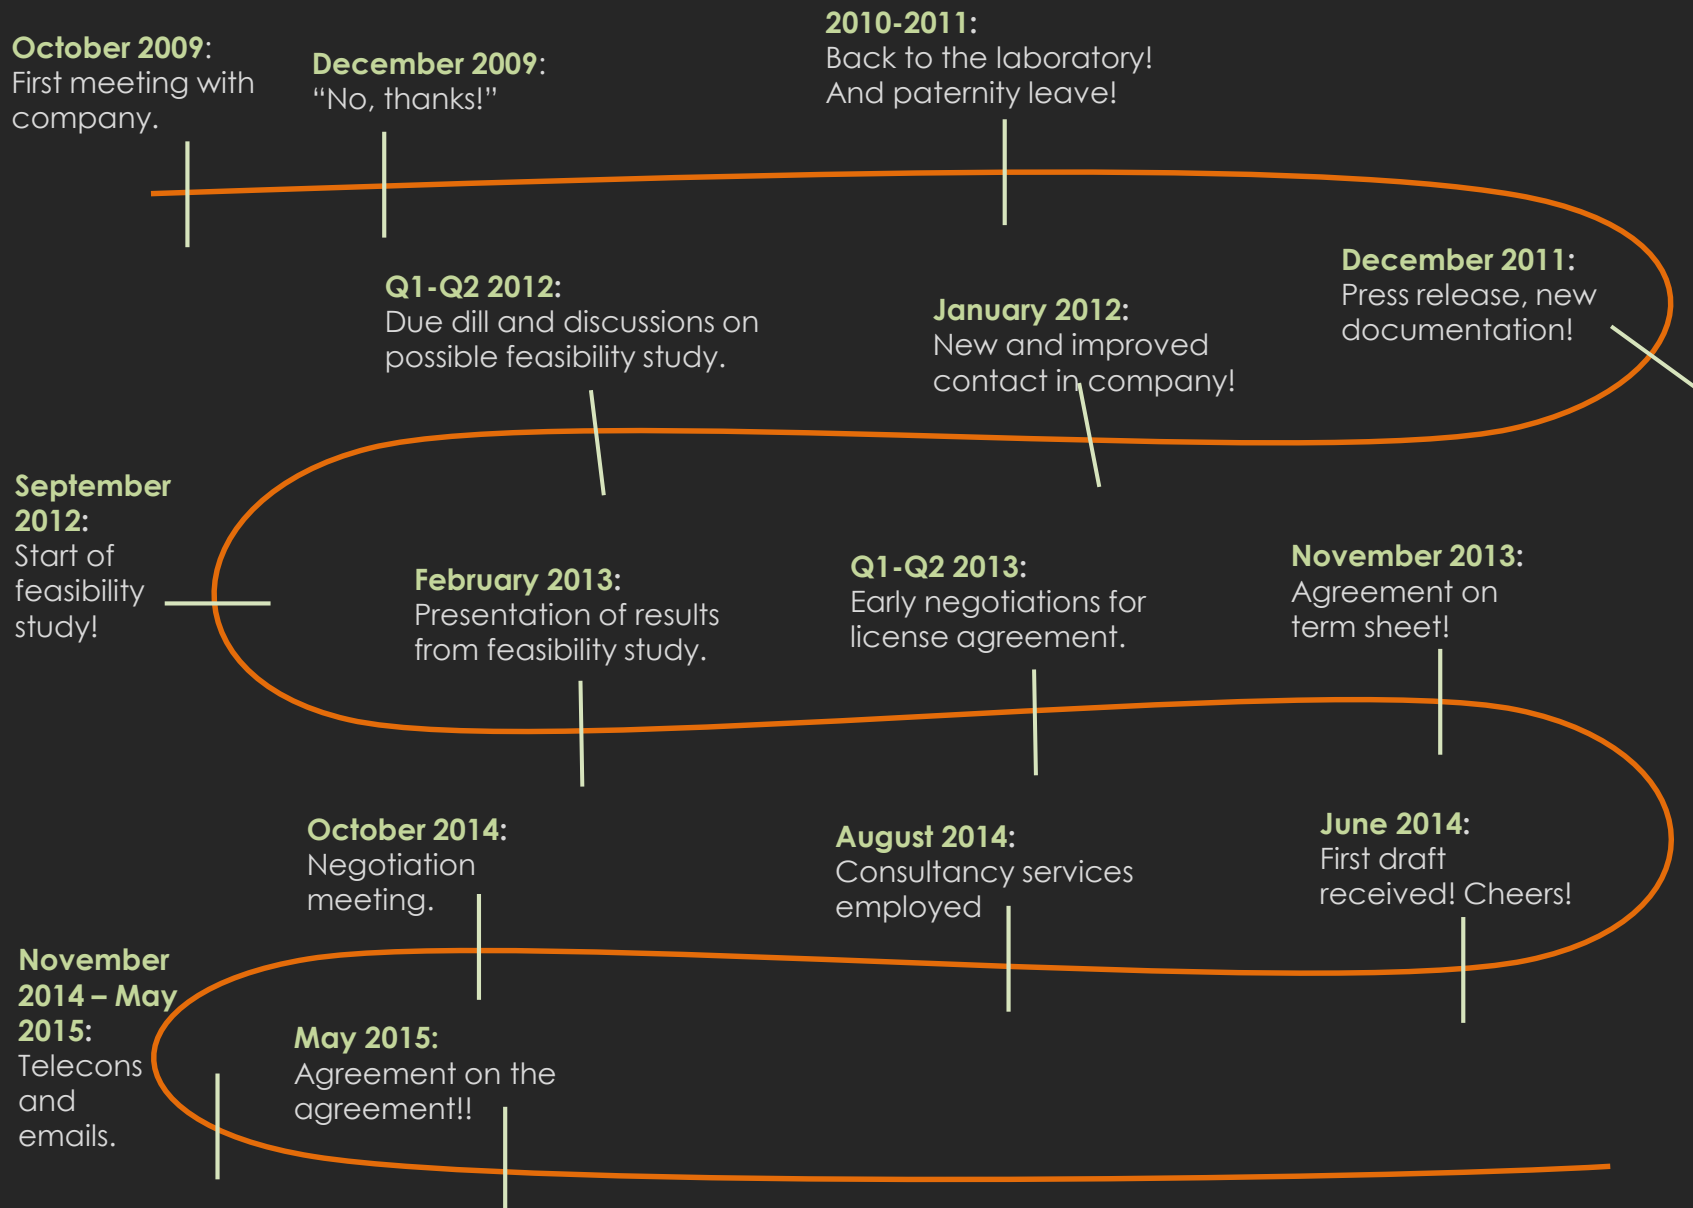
**October 2009**: First meeting with company.

**December 2009**: "No, thanks!"

**2010-2011:** Back to the laboratory! And paternity leave!

**December 2011:** Press release, new documentation!

**January 2012:** New and improved contact in company!

**Q1-Q2 2012:** Due dill and discussions on possible feasibility study.

**September 2012:** Start of feasibility study!

**February 2013:** Presentation of results from feasibility study.

**Q1-Q2 2013:** Early negotiations for license agreement.

**November 2013:** Agreement on term sheet!

**June 2014:** First draft received! Cheers!

**August 2014:** Consultancy services employed

**October 2014:** Negotiation meeting.

**November 2014 – May 2015:** Telecons and emails.

**May 2015:** Agreement on the agreement!!